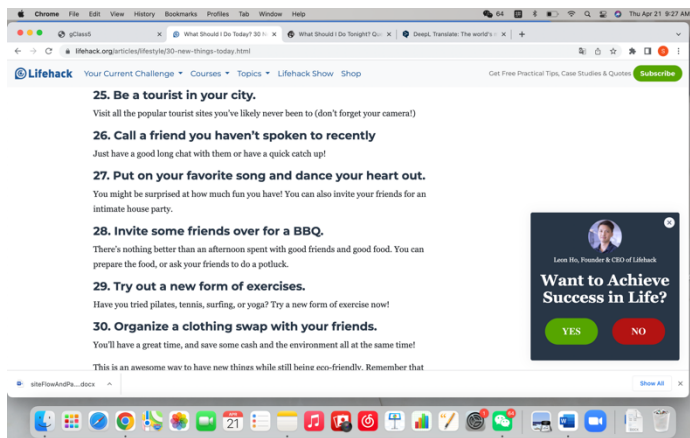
Chrome File Edit View History Bookmarks Profiles Tab Window Help

64 Thu Apr 21 9:27 AM

gClass5 | What Should I Do Today? 30 | What Should I Do Tonight? Qu | DeepL Translate: The world's

lifehack.org/articles/lifestyle/30-new-things-today.html

Lifehack Your Current Challenge Courses Topics Lifehack Show Shop Get Free Practical Tips, Case Studies & Quotes Subscribe

25. Be a tourist in your city.

Visit all the popular tourist sites you've likely never been to (don't forget your camera!)

26. Call a friend you haven't spoken to recently

Just have a good long chat with them or have a quick catch up!

27. Put on your favorite song and dance your heart out.

You might be surprised at how much fun you have! You can also invite your friends for an intimate house party.

28. Invite some friends over for a BBQ.

There's nothing better than an afternoon spent with good friends and good food. You can prepare the food, or ask your friends to do a potluck.

29. Try out a new form of exercises.

Have you tried pilates, tennis, surfing, or yoga? Try a new form of exercise now!

30. Organize a clothing swap with your friends.

You'll have a great time, and save some cash and the environment all at the same time!

This is an awesome way to have new things while still being eco-friendly. Remember that

Leon Ho, Founder & CEO of Lifehack

Want to Achieve Success in Life?

YES NO

siteFlowAndPa....docx

Show All

21